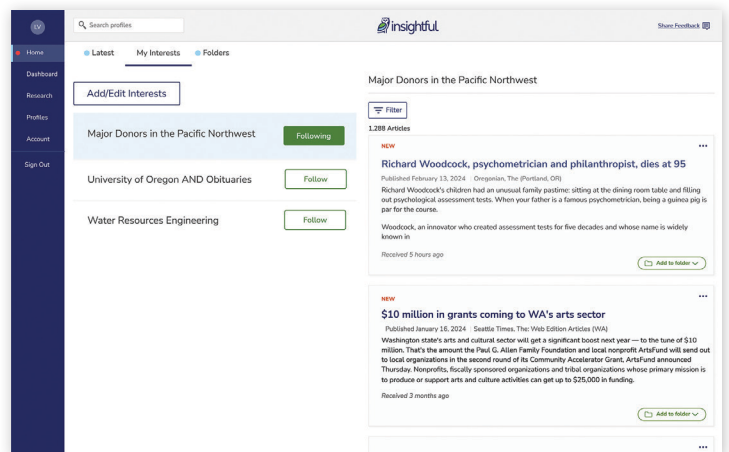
LV

Home
Dashboard
Research
Profiles
Account
Sign Out

Search profiles

insightful

Share Feedback

Latest
My Interests
Folders

Add/Edit Interests

Major Donors in the Pacific Northwest
Following

University of Oregon AND Obituaries
Follow

Water Resources Engineering
Follow

Major Donors in the Pacific Northwest

Filter

1,288 Articles

NEW
...

Richard Woodcock, psychometrician and philanthropist, dies at 95

Published February 13, 2024 | Oregonian, The (Portland, OR)

Richard Woodcock's children had an unusual family pastime: sitting at the dining room table and filling out psychological assessment tests. When your father is a famous psychometrician, being a guinea pig is par for the course.

Woodcock, an innovator who created assessment tests for five decades and whose name is widely known in

Received 5 hours ago

Add to folder

NEW
...

$10 million in grants coming to WA's arts sector

Published January 16, 2024 | Seattle Times, The: Web Edition Articles (WA)

Washington state's arts and cultural sector will get a significant boost next year — to the tune of $10 million. That's the amount the Paul G. Allen Family Foundation and local nonprofit ArtsFund will send out to local organizations in the second round of its Community Accelerator Grant, ArtsFund announced Thursday. Nonprofits, fiscally sponsored organizations and tribal organizations whose primary mission is to produce or support arts and culture activities can get up to $25,000 in funding.

Received 3 months ago

Add to folder

...